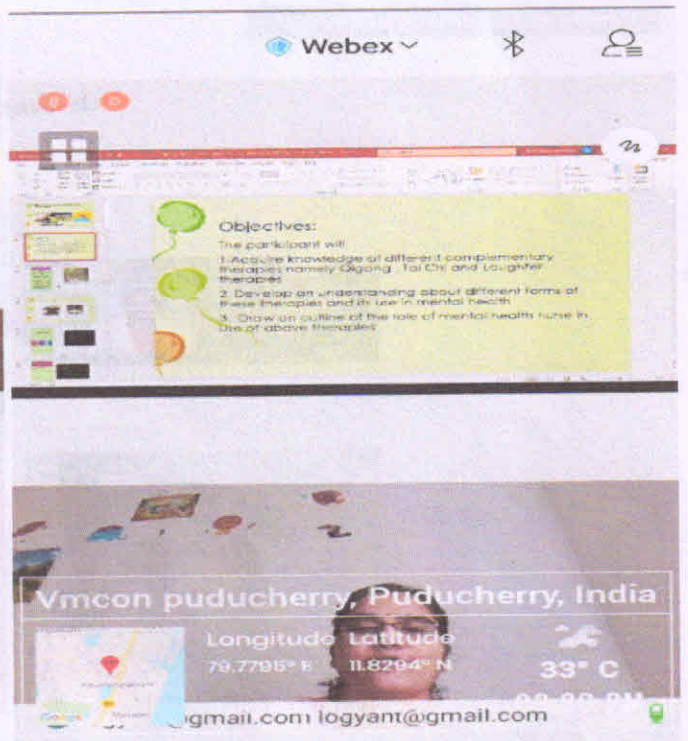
Webex

Objectives:

The participant will

1. Acquire knowledge of different complementary therapies namely Qigong, Tai Chi and Laughter therapies

2. Develop an understanding about different forms of these therapies and its use in mental health

3. Draw an outline of the role of mental health nurse in one of above therapies

Vmcon puducherry, Puducherry, India

Longitude 79.7795° E

Latitude 11.8294° N

33° C

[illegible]

Google

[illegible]gmail.com logyant@gmail.com